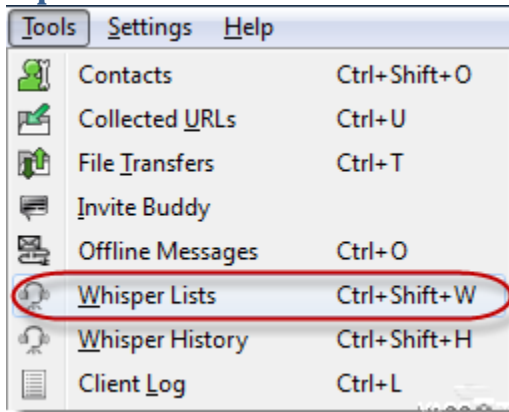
Tools Settings Help

| | |
|---|---|
| Contacts | Ctrl+Shift+O |
| Collected URLs | Ctrl+U |
| File Transfers | Ctrl+T |
| Invite Buddy | |
| Offline Messages | Ctrl+O |
| Whisper Lists | Ctrl+Shift+W |
| Whisper History | Ctrl+Shift+H |
| Client Log | Ctrl+L |